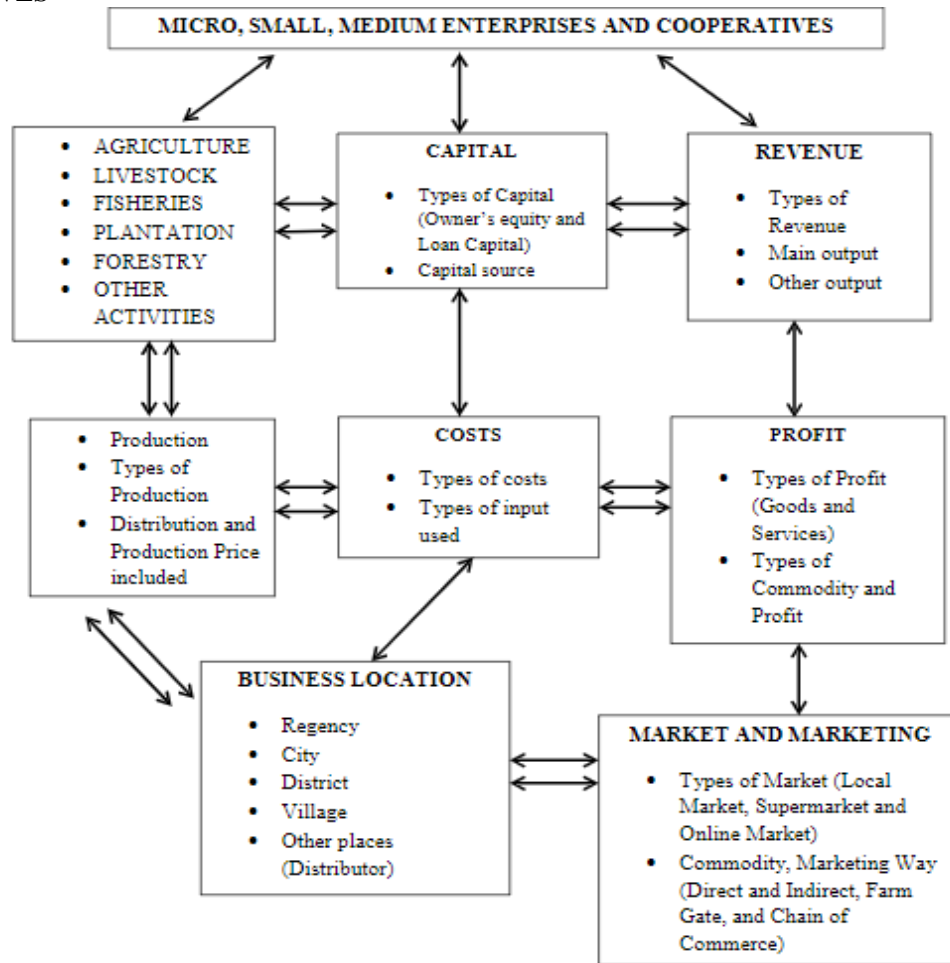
MICRO, SMALL, MEDIUM ENTERPRISES AND COOPERATIVES

- AGRICULTURE
- LIVESTOCK
- FISHERIES
- PLANTATION
- FORESTRY
- OTHER ACTIVITIES

CAPITAL

- Types of Capital (Owner's equity and Loan Capital)
- Capital source

REVENUE

- Types of Revenue
- Main output
- Other output

- Production
- Types of Production
- Distribution and Production Price included

COSTS

- Types of costs
- Types of input used

PROFIT

- Types of Profit (Goods and Services)
- Types of Commodity and Profit

BUSINESS LOCATION

- Regency
- City
- District
- Village
- Other places (Distributor)

MARKET AND MARKETING

- Types of Market (Local Market, Supermarket and Online Market)
- Commodity, Marketing Way (Direct and Indirect, Farm Gate, and Chain of Commerce)